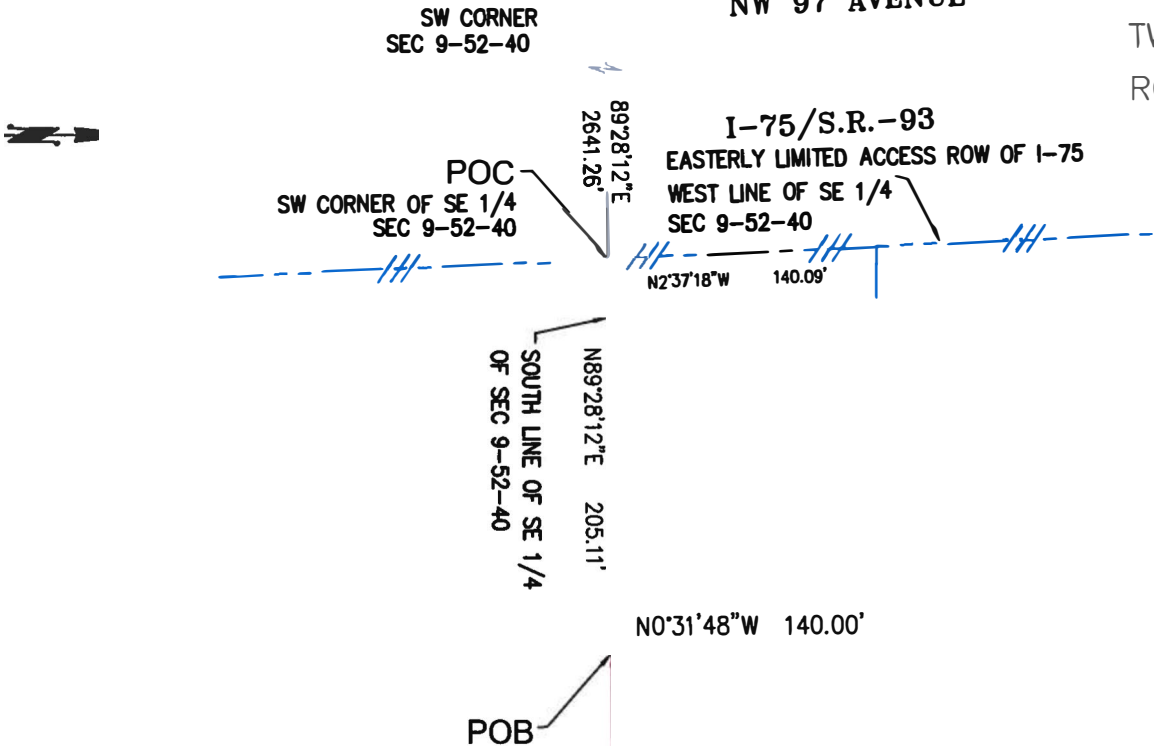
NW 97 AVENUE

SW CORNER
SEC 9-52-40

T
R

89°28'12"E
2641.26'

I-75/S.R.-93

EASTERLY LIMITED ACCESS ROW OF I-75

POC

WEST LINE OF SE 1/4
SEC 9-52-40

SW CORNER OF SE 1/4
SEC 9-52-40

N2°37'18"W 140.09'

SOUTH LINE OF SE 1/4
OF SEC 9-52-40

N89°28'12"E 205.11'

N0°31'48"W 140.00'

POB